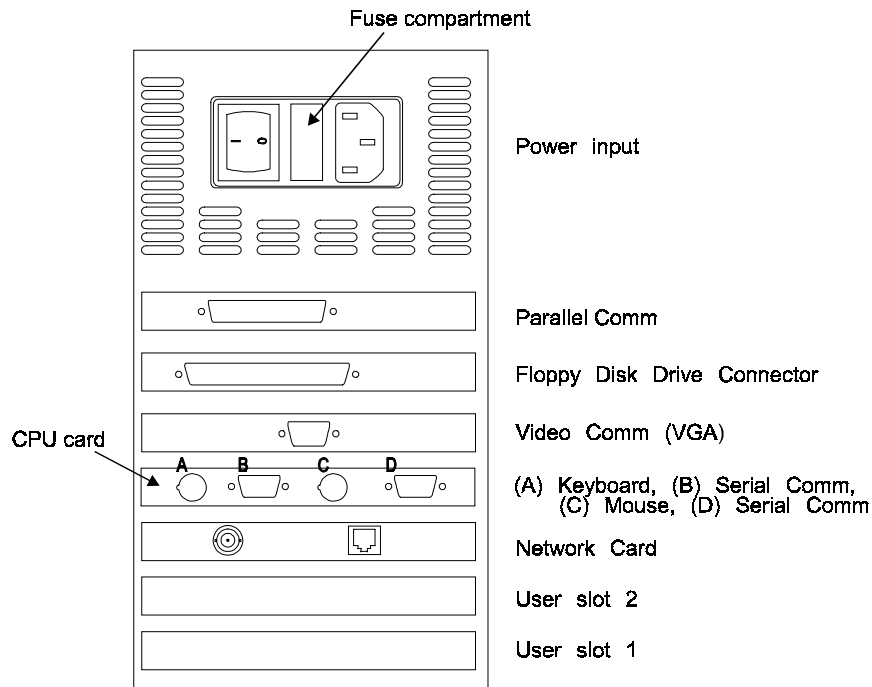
Fuse compartment

Power input

Parallel Comm

Floppy Disk Drive Connector

CPU card

Video Comm (VGA)

A B C D

(A) Keyboard, (B) Serial Comm, (C) Mouse, (D) Serial Comm

Network Card

User slot 2

User slot 1